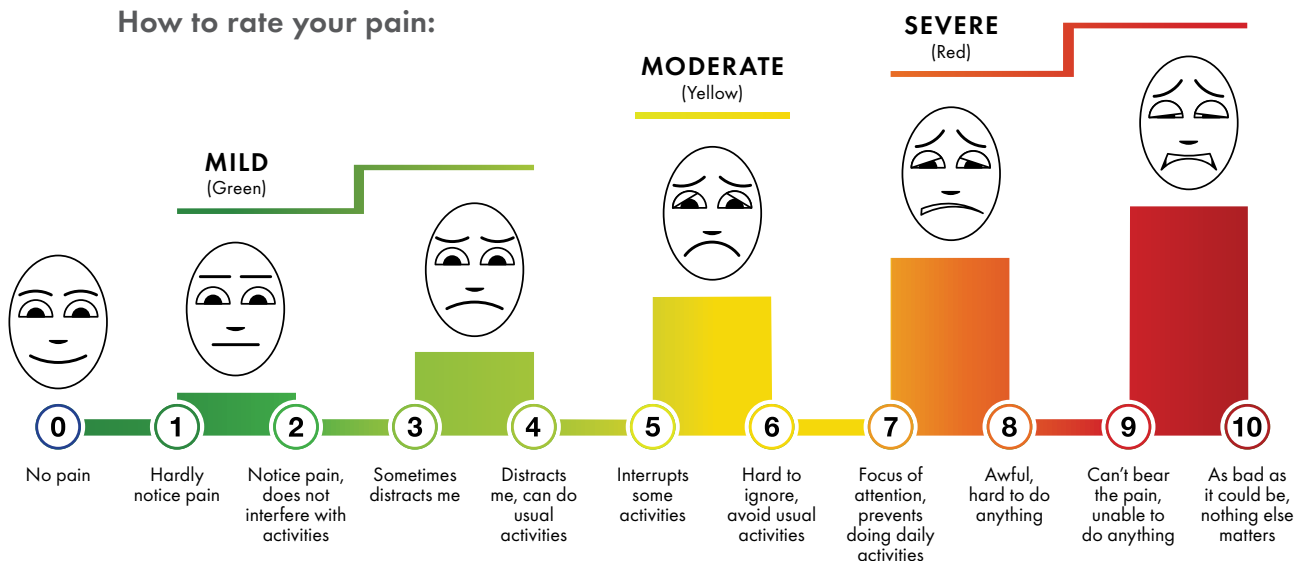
How to rate your pain:

SEVERE
(Red)

MODERATE
(Yellow)

MILD
(Green)

0
No pain

1
Hardly notice pain

2
Notice pain, does not interfere with activities

3
Sometimes distracts me

4
Distracts me, can do usual activities

5
Interrupts some activities

6
Hard to ignore, avoid usual activities

7
Focus of attention, prevents doing daily activities

8
Awful, hard to do anything

9
Can't bear the pain, unable to do anything

10
As bad as it could be, nothing else matters